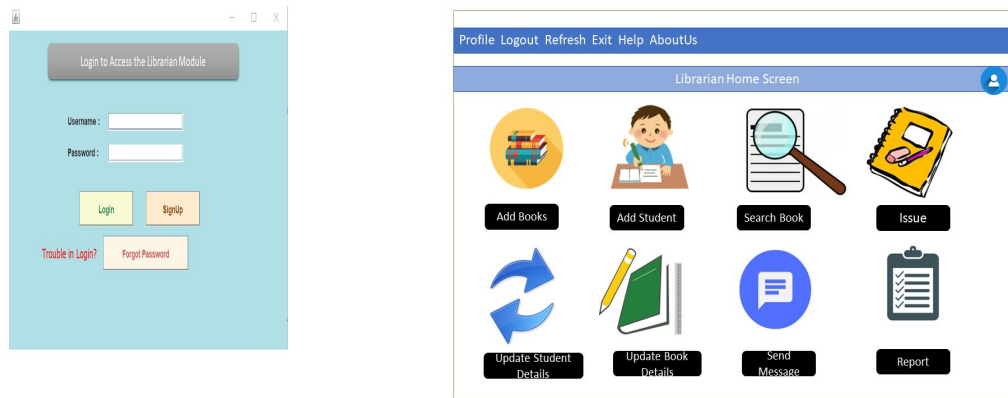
– □ X

Login to Access the Librarian Module

Username :

Password :

Login

SignUp

Trouble in Login?

Forgot Password

Profile Logout Refresh Exit Help AboutUs

Librarian Home Screen

Add Books

Add Student

Search Book

Issue

Update Student Details

Update Book Details

Send Message

Report